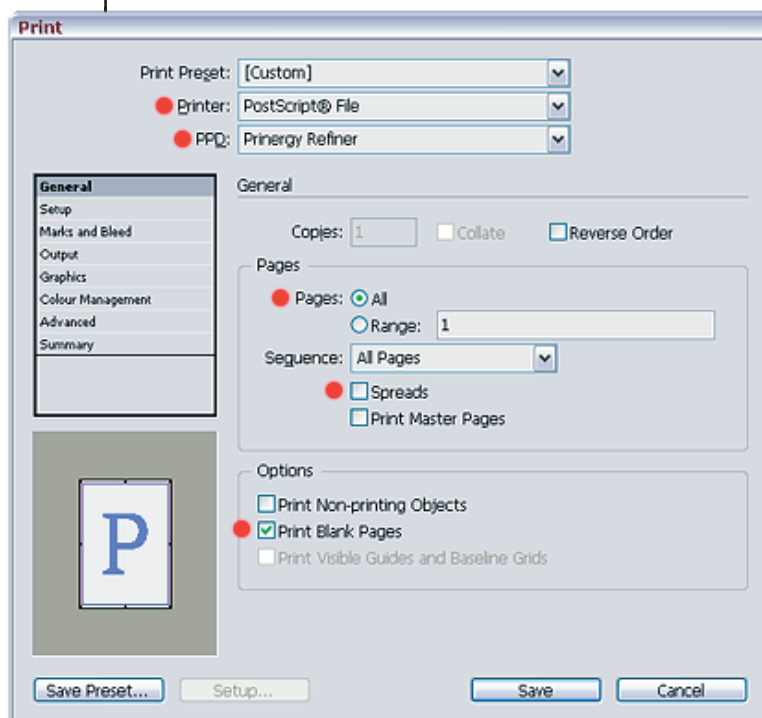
Print

Print Preset: [Custom]

Printer: PostScript® File

PPD: Prinergy Refiner

General
Setup
Marks and Bleed
Output
Graphics
Colour Management
Advanced
Summary

P

General

Copies: 1 Collate Reverse Order

Pages

Pages: All

Range: 1

Sequence: All Pages

Spreads

Print Master Pages

Options

Print Non-printing Objects

Print Blank Pages

Print Visible Guides and Baseline Grids

Save Preset... Setup... Save Cancel